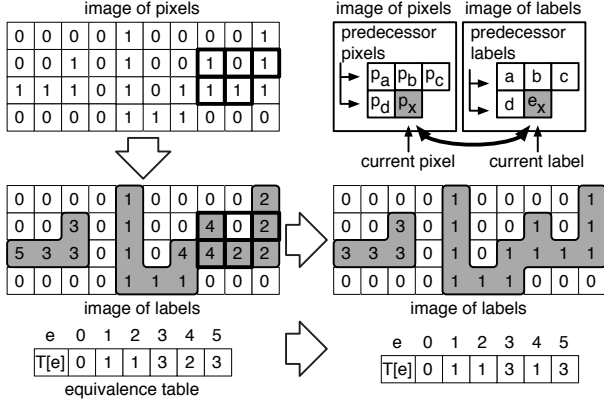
image of pixels

| 0 | 0 | 0 | 0 | 1 | 0 | 0 | 0 | 0 | 1 |
|---|---|---|---|---|---|---|---|---|---|
| 0 | 0 | 1 | 0 | 1 | 0 | 0 | 1 | 0 | 1 |
| 1 | 1 | 1 | 0 | 1 | 0 | 1 | 1 | 1 | 1 |
| 0 | 0 | 0 | 0 | 1 | 1 | 1 | 0 | 0 | 0 |

image of pixels

predecessor pixels

| $p_a$ | $p_b$ | $p_c$ |
|---|---|---|
| $p_d$ | $p_x$ | |

image of labels

predecessor labels

| a | b | c |
|---|---|---|
| d | $e_x$ | |

current pixel

current label

| 0 | 0 | 0 | 0 | 1 | 0 | 0 | 0 | 0 | 2 |
|---|---|---|---|---|---|---|---|---|---|
| 0 | 0 | 3 | 0 | 1 | 0 | 0 | 4 | 0 | 2 |
| 5 | 3 | 3 | 0 | 1 | 0 | 4 | 4 | 2 | 2 |
| 0 | 0 | 0 | 0 | 1 | 1 | 1 | 0 | 0 | 0 |

image of labels

| e | 0 | 1 | 2 | 3 | 4 | 5 |
|---|---|---|---|---|---|---|
| T[e] | 0 | 1 | 1 | 3 | 2 | 3 |

equivalence table

| 0 | 0 | 0 | 0 | 1 | 0 | 0 | 0 | 0 | 1 |
|---|---|---|---|---|---|---|---|---|---|
| 0 | 0 | 3 | 0 | 1 | 0 | 0 | 1 | 0 | 1 |
| 3 | 3 | 3 | 0 | 1 | 0 | 1 | 1 | 1 | 1 |
| 0 | 0 | 0 | 0 | 1 | 1 | 1 | 0 | 0 | 0 |

image of labels

| e | 0 | 1 | 2 | 3 | 4 | 5 |
|---|---|---|---|---|---|---|
| T[e] | 0 | 1 | 1 | 3 | 1 | 3 |